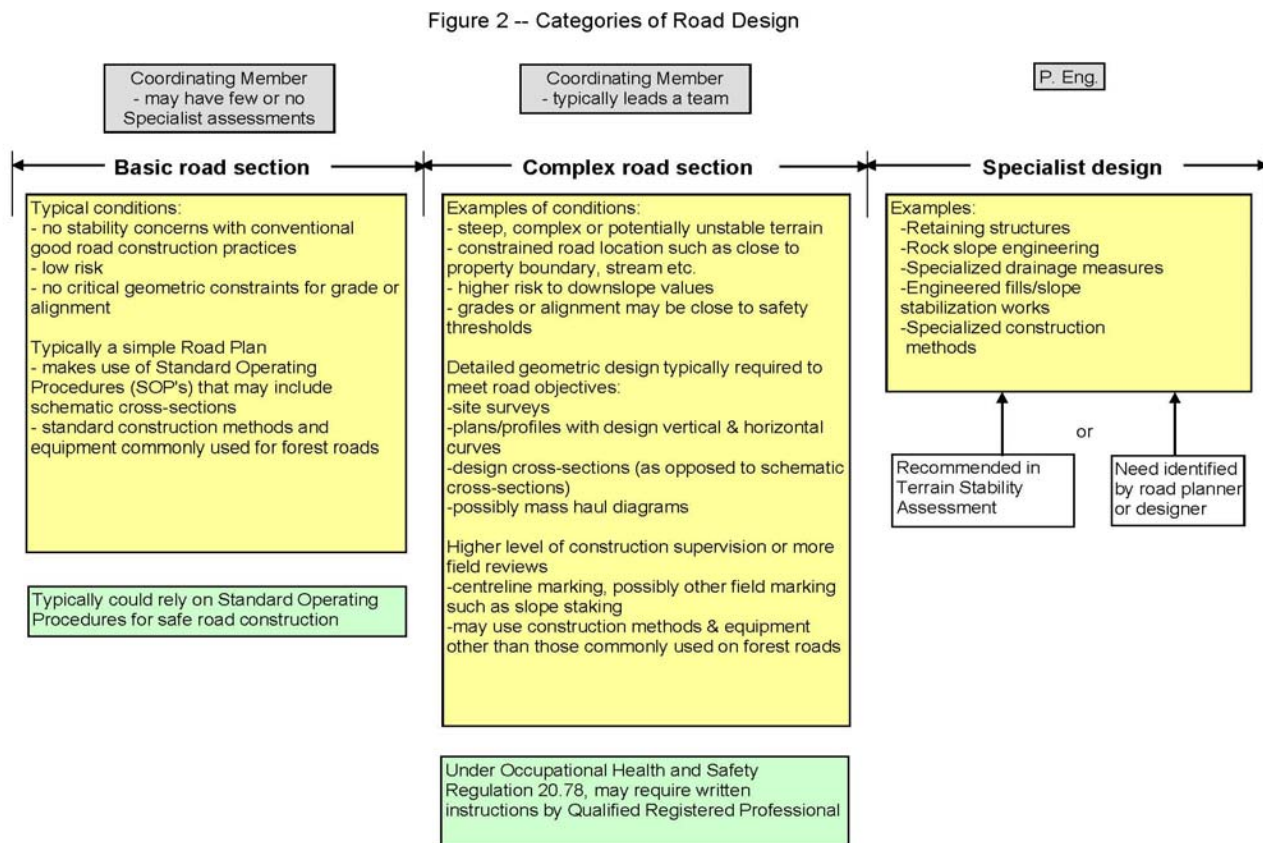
Figure 2 -- Categories of Road Design

Coordinating Member
- may have few or no Specialist assessments

Coordinating Member
- typically leads a team

P. Eng.

Basic road section

Complex road section

Specialist design

Typical conditions:
- no stability concerns with conventional good road construction practices
- low risk
- no critical geometric constraints for grade or alignment

Typically a simple Road Plan
- makes use of Standard Operating Procedures (SOP's) that may include schematic cross-sections
- standard construction methods and equipment commonly used for forest roads

Typically could rely on Standard Operating Procedures for safe road construction

Examples of conditions:
- steep, complex or potentially unstable terrain
- constrained road location such as close to property boundary, stream etc.
- higher risk to downslope values
- grades or alignment may be close to safety thresholds

Detailed geometric design typically required to meet road objectives:
-site surveys
-plans/profiles with design vertical & horizontal curves
-design cross-sections (as opposed to schematic cross-sections)
-possibly mass haul diagrams

Higher level of construction supervision or more field reviews
-centreline marking, possibly other field marking such as slope staking
-may use construction methods & equipment other than those commonly used on forest roads

Under Occupational Health and Safety Regulation 20.78, may require written instructions by Qualified Registered Professional

Examples:
-Retaining structures
-Rock slope engineering
-Specialized drainage measures
-Engineered fills/slope stabilization works
-Specialized construction methods

Recommended in Terrain Stability Assessment

or

Need identified by road planner or designer